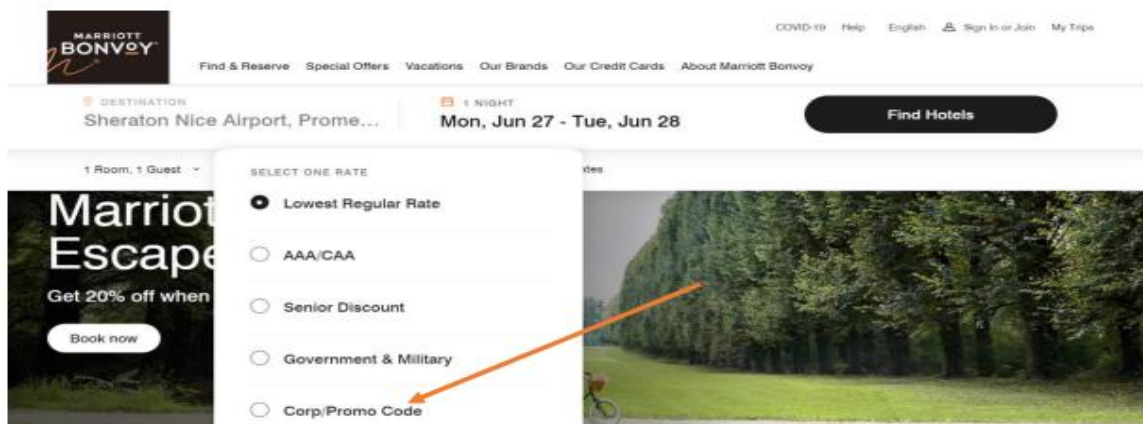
MARRIOTT BONVOY

COVID-19 Help English Sign In or Join My Trips

Find & Reserve Special Offers Vacations Our Brands Our Credit Cards About Marriott Bonvoy

DESTINATION
Sheraton Nice Airport, Prome...

1 NIGHT
Mon, Jun 27 - Tue, Jun 28

Find Hotels

1 Room, 1 Guest

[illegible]des

SELECT ONE RATE

Lowest Regular Rate

AAA/CAA

Senior Discount

Government & Military

Corp/Promo Code

Marriot
Escape

Get 20% off when

Book now